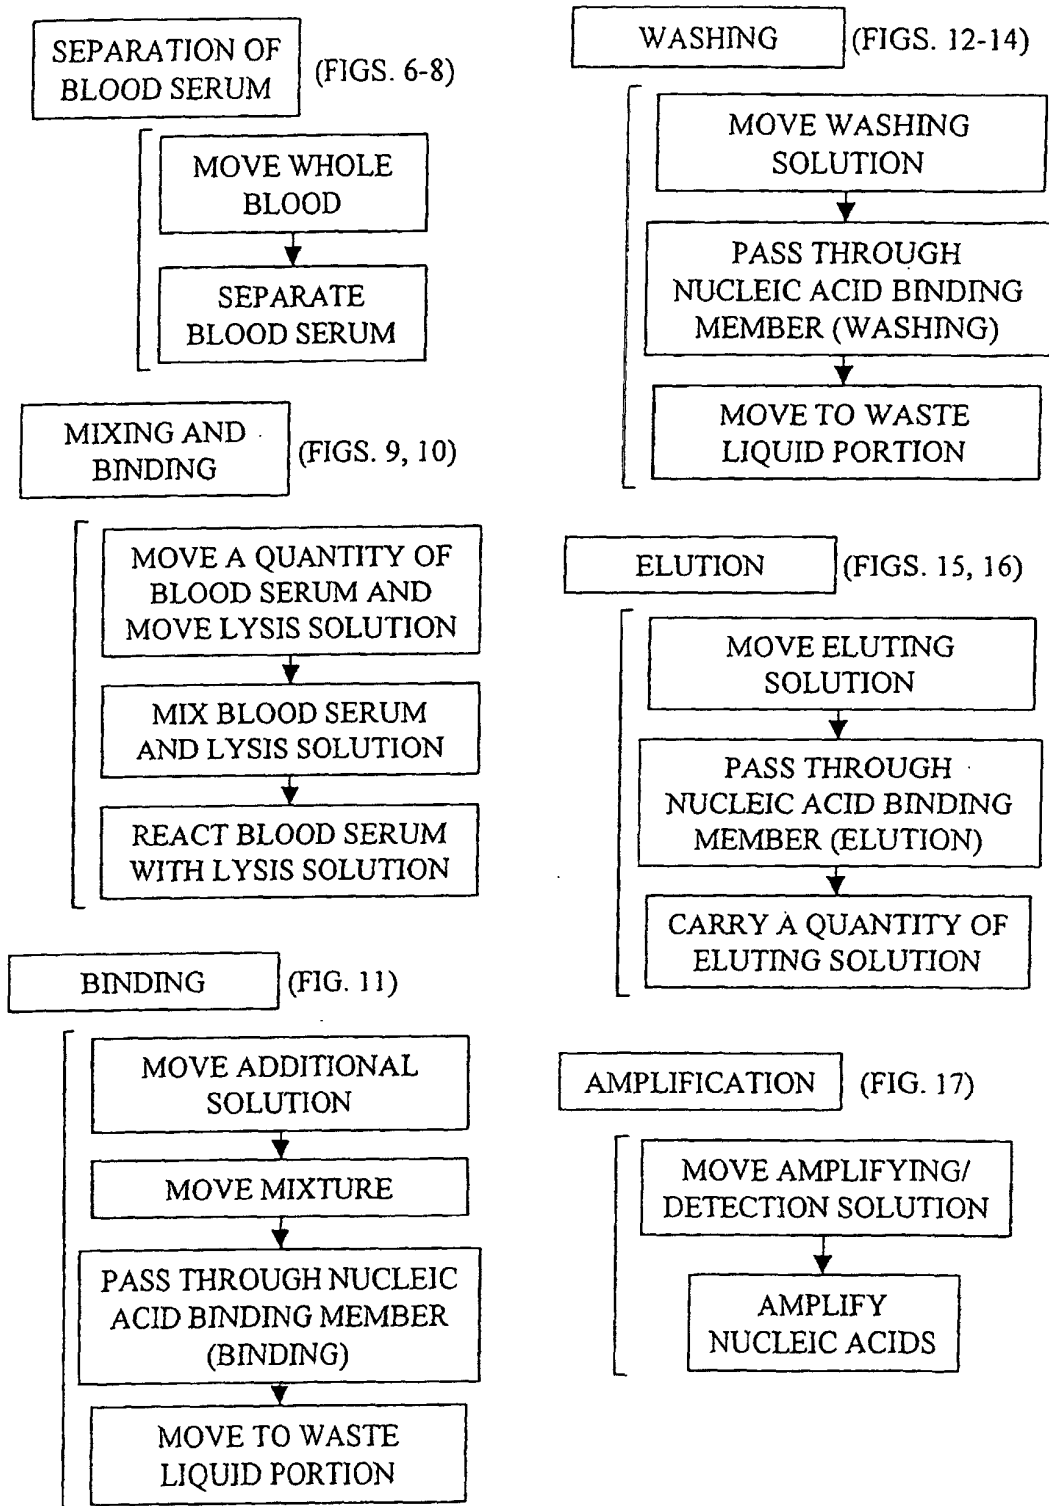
SEPARATION OF BLOOD SERUM (FIGS. 6-8)

MOVE WHOLE BLOOD

SEPARATE BLOOD SERUM

MIXING AND BINDING (FIGS. 9, 10)

MOVE A QUANTITY OF BLOOD SERUM AND MOVE LYSIS SOLUTION

MIX BLOOD SERUM AND LYSIS SOLUTION

REACT BLOOD SERUM WITH LYSIS SOLUTION

BINDING (FIG. 11)

MOVE ADDITIONAL SOLUTION

MOVE MIXTURE

PASS THROUGH NUCLEIC ACID BINDING MEMBER (BINDING)

MOVE TO WASTE LIQUID PORTION

WASHING (FIGS. 12-14)

MOVE WASHING SOLUTION

PASS THROUGH NUCLEIC ACID BINDING MEMBER (WASHING)

MOVE TO WASTE LIQUID PORTION

ELUTION (FIGS. 15, 16)

MOVE ELUTING SOLUTION

PASS THROUGH NUCLEIC ACID BINDING MEMBER (ELUTION)

CARRY A QUANTITY OF ELUTING SOLUTION

AMPLIFICATION (FIG. 17)

MOVE AMPLIFYING/ DETECTION SOLUTION

AMPLIFY NUCLEIC ACIDS